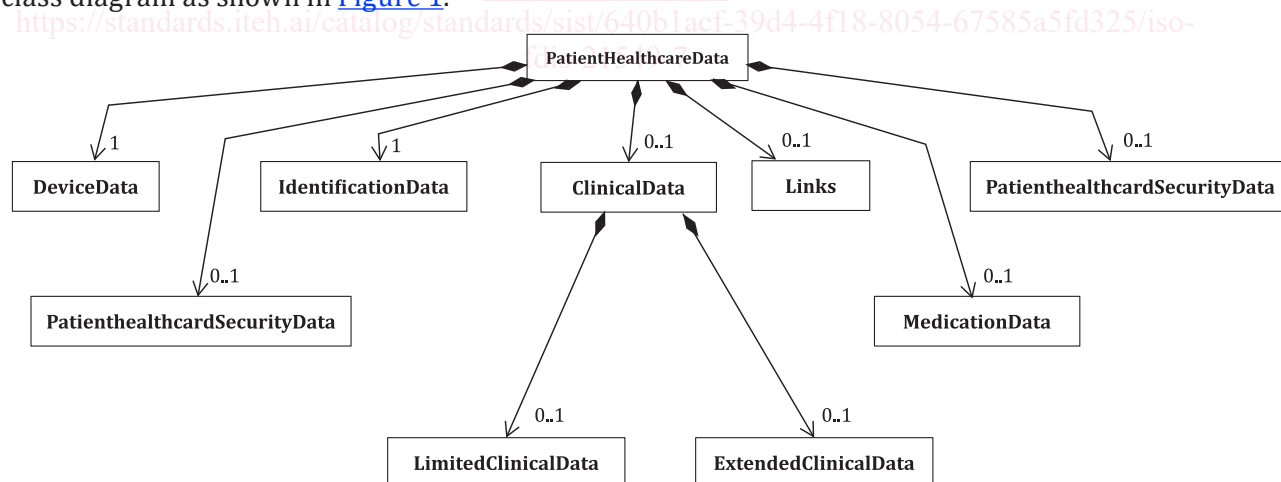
class diagram as shown in Figure 1.

https://standards.iteh.ai/catalog/standards/sist/640b1acf-39d4-4f18-8054-67585a5fd325/iso-

PatientHealthcareData

1
DeviceData

1
IdentificationData

0..1
ClinicalData

0..1
Links

0..1
PatienthealthcardSecurityData

0..1
PatienthealthcardSecurityData

0..1
MedicationData

0..1
LimitedClinicalData

0..1
ExtendedClinicalData